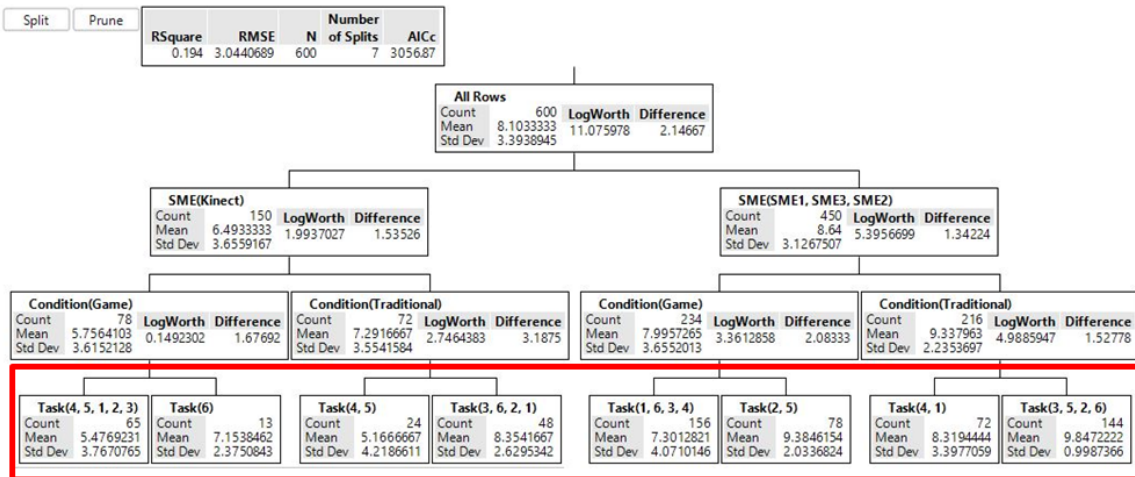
Split Prune

| RSquare | RMSE | N | Number of Splits | AICc |
|---|---|---|---|---|
| 0.194 | 3.0440689 | 600 | 7 | 3056.87 |

All Rows
Count 600
Mean 8.1033333
Std Dev 3.3938945
LogWorth 11.075978 Difference 2.14667

SME(Kinect)
Count 150
Mean 6.4933333
Std Dev 3.6559167
LogWorth 1.9937027 Difference 1.53526

SME(SME1, SME3, SME2)
Count 450
Mean 8.64
Std Dev 3.1267507
LogWorth 5.3956699 Difference 1.34224

Condition(Game)
Count 78
Mean 5.7564103
Std Dev 3.6152128
LogWorth 0.1492302 Difference 1.67692

Condition(Traditional)
Count 72
Mean 7.2916667
Std Dev 3.5541584
LogWorth 2.7464383 Difference 3.1875

Condition(Game)
Count 234
Mean 7.9957265
Std Dev 3.6552013
LogWorth 3.3612858 Difference 2.08333

Condition(Traditional)
Count 216
Mean 9.337963
Std Dev 2.2353697
LogWorth 4.9885947 Difference 1.52778

Task(4, 5, 1, 2, 3)
Count 65
Mean 5.4769231
Std Dev 3.7670765

Task(6)
Count 13
Mean 7.1538462
Std Dev 2.3750843

Task(4, 5)
Count 24
Mean 5.1666667
Std Dev 4.2186611

Task(3, 6, 2, 1)
Count 48
Mean 8.3541667
Std Dev 2.6295342

Task(1, 6, 3, 4)
Count 156
Mean 7.3012821
Std Dev 4.0710146

Task(2, 5)
Count 78
Mean 9.3846154
Std Dev 2.0336824

Task(4, 1)
Count 72
Mean 8.3194444
Std Dev 3.3977059

Task(3, 5, 2, 6)
Count 144
Mean 9.8472222
Std Dev 0.9987366